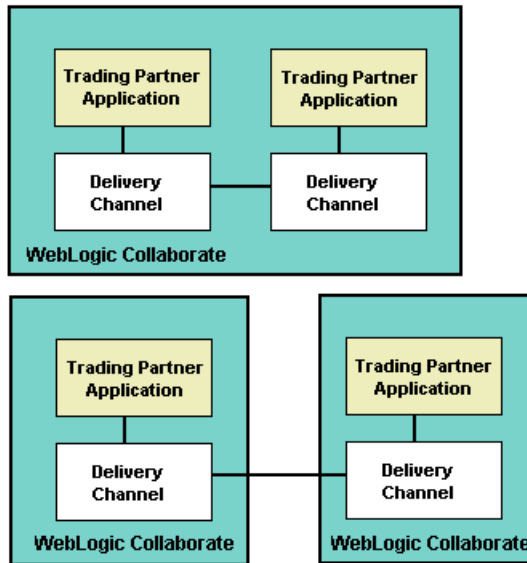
Trading Partner Application

Trading Partner Application

Delivery Channel

Delivery Channel

WebLogic Collaborate

Trading Partner Application

Delivery Channel

WebLogic Collaborate

Trading Partner Application

Delivery Channel

WebLogic Collaborate